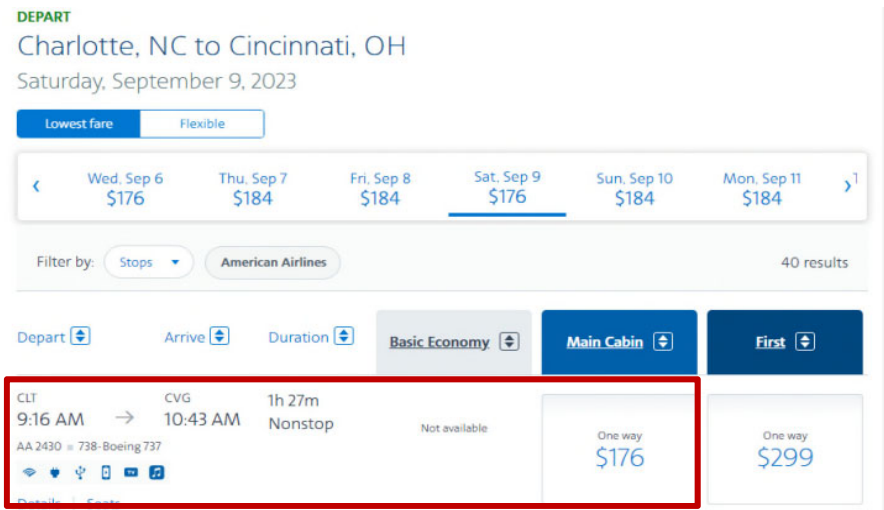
DEPART

Charlotte, NC to Cincinnati, OH

Saturday, September 9, 2023

Lowest fare Flexible

‹ Wed, Sep 6 $176 Thu, Sep 7 $184 Fri, Sep 8 $184 Sat, Sep 9 $176 Sun, Sep 10 $184 Mon, Sep 11 $184 ›

Filter by: Stops American Airlines 40 results

| Depart | Arrive | Duration | Basic Economy | Main Cabin | First |
|---|---|---|---|---|---|
| CLT 9:16 AM → | CVG 10:43 AM | 1h 27m Nonstop | Not available | One way $176 | One way $299 |

AA 2430 = 738-Boeing 737

Details | Seats